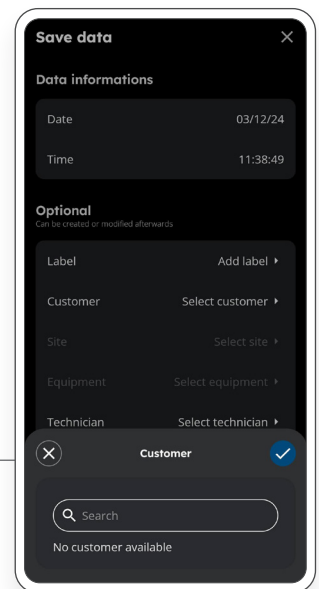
Save data

Data informations

Date 03/12/24

Time 11:38:49

Optional
Can be created or modified afterwards

Label Add label ▸

Customer Select customer ▸

Site Select site ▸

Equipment Select equipment ▸

Technician Select technician ▸

Customer

Search

No customer available